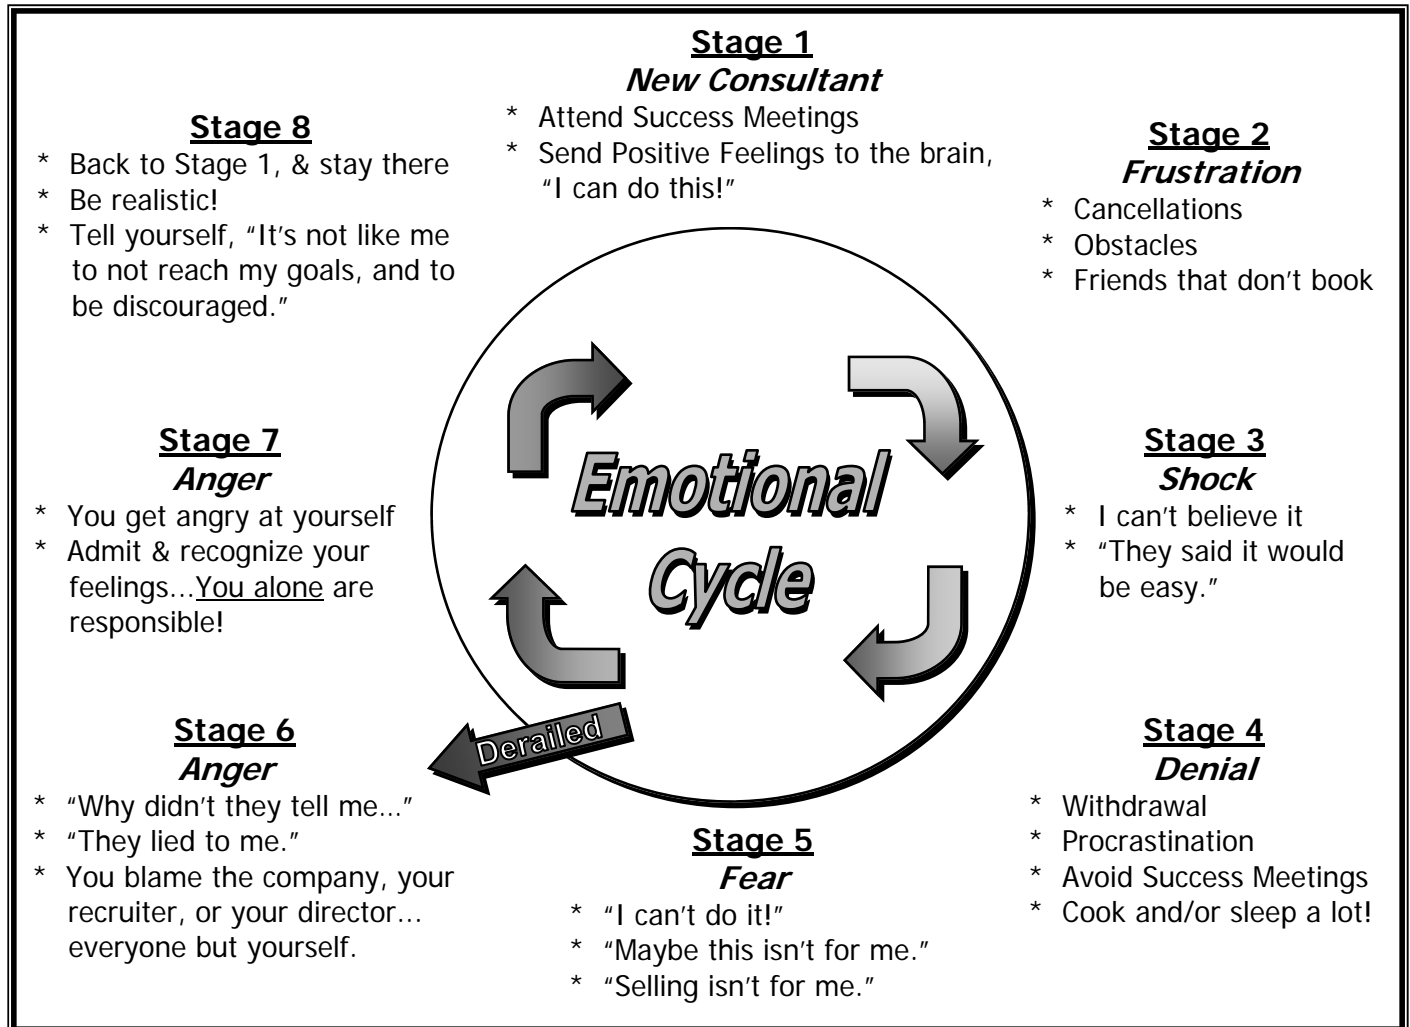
**Stage 1**
***New Consultant***
* Attend Success Meetings
* Send Positive Feelings to the brain, "I can do this!"

**Stage 2**
***Frustration***
* Cancellations
* Obstacles
* Friends that don't book

**Stage 3**
***Shock***
* I can't believe it
* "They said it would be easy."

**Stage 4**
***Denial***
* Withdrawal
* Procrastination
* Avoid Success Meetings
* Cook and/or sleep a lot!

**Stage 5**
***Fear***
* "I can't do it!"
* "Maybe this isn't for me."
* "Selling isn't for me."

**Stage 6**
***Anger***
* "Why didn't they tell me…"
* "They lied to me."
* You blame the company, your recruiter, or your director… everyone but yourself.

**Stage 7**
***Anger***
* You get angry at yourself
* Admit & recognize your feelings…You alone are responsible!

**Stage 8**
* Back to Stage 1, & stay there
* Be realistic!
* Tell yourself, "It's not like me to not reach my goals, and to be discouraged."

Emotional Cycle

Derailed